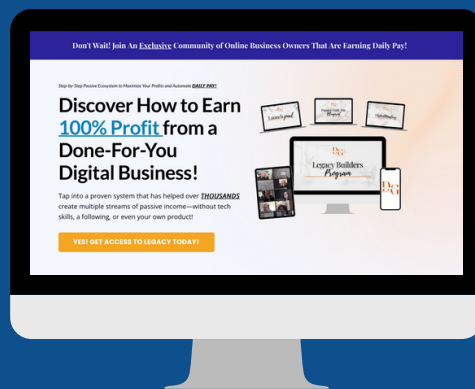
Don't Wait! Join An Exclusive Community of Online Business Owners That Are Earning Daily Pay!

Step-by-Step Passive Ecosystem to Maximize Your Profits and Automate DAILY PAY!

Discover How to Earn 100% Profit from a Done-For-You Digital Business!

Tap into a proven system that has helped over THOUSANDS create multiple streams of passive income—without tech skills, a following, or even your own product!

YES! GET ACCESS TO LEGACY TODAY!

Launch pad

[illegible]

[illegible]

Legacy Builders Program